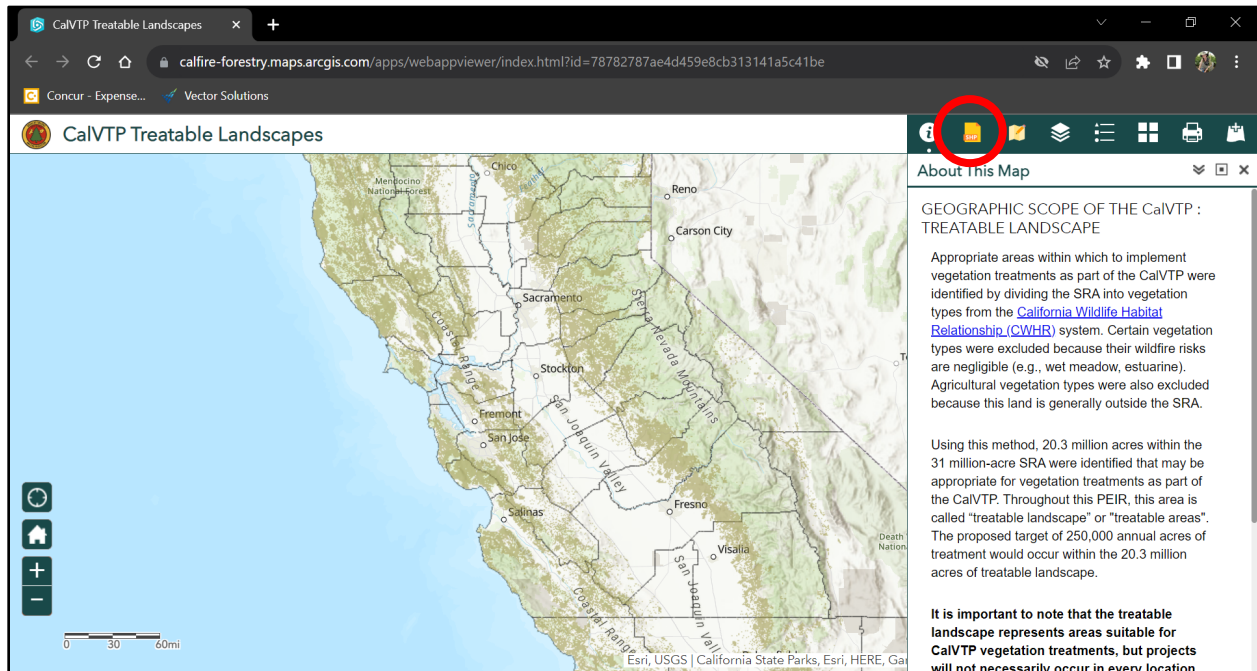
CalVTP Treatable Landscapes ×

calfire-forestry.maps.arcgis.com/apps/webappviewer/index.html?id=78782787ae4d459e8cb313141a5c41be

Concur - Expense... Vector Solutions

CalVTP Treatable Landscapes

SHP

About This Map

GEOGRAPHIC SCOPE OF THE CalVTP : TREATABLE LANDSCAPE

Appropriate areas within which to implement vegetation treatments as part of the CalVTP were identified by dividing the SRA into vegetation types from the California Wildlife Habitat Relationship (CWHR) system. Certain vegetation types were excluded because their wildfire risks are negligible (e.g., wet meadow, estuarine). Agricultural vegetation types were also excluded because this land is generally outside the SRA.

Using this method, 20.3 million acres within the 31 million-acre SRA were identified that may be appropriate for vegetation treatments as part of the CalVTP. Throughout this PEIR, this area is called “treatable landscape” or "treatable areas". The proposed target of 250,000 annual acres of treatment would occur within the 20.3 million acres of treatable landscape.

**It is important to note that the treatable landscape represents areas suitable for CalVTP vegetation treatments, but projects will not necessarily occur in every location**

Chico
Mendocino National Forest
Reno
Carson City
Sacramento
Sierra Nevada Mountains
Coast Ranges
Stockton
Fremont
San Jose
San Joaquin Valley
Fresno
Salinas
Visalia
Death Nation
Coastal Range
0 30 60mi
Esri, USGS | California State Parks, Esri, HERE, Gar